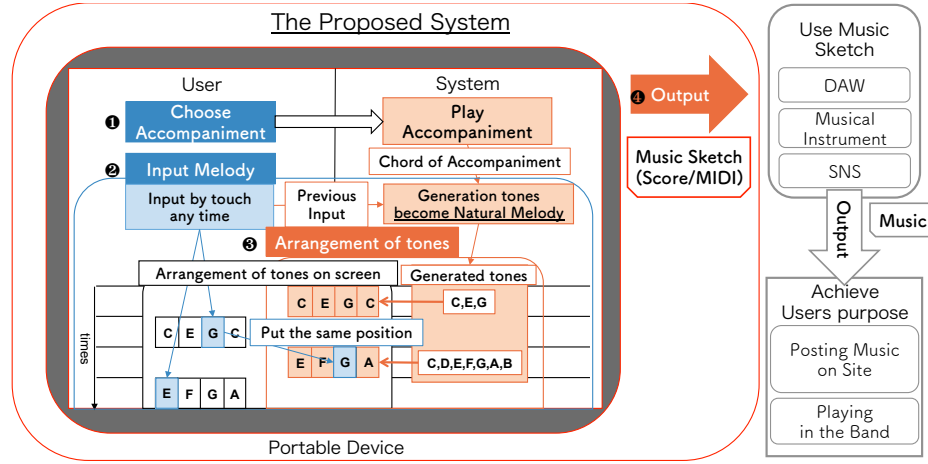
The Proposed System

User

System

❶ Choose Accompaniment

Play Accompaniment

Chord of Accompaniment

❷ Input Melody

Input by touch any time

Previous Input

Generation tones become Natural Melody

❸ Arrangement of tones

Arrangement of tones on screen

Generated tones

times

C E G C

C,E,G

C E G C

Put the same position

E F G A

C,D,E,F,G,A,B

E F G A

Portable Device

❹ Output

Music Sketch (Score/MIDI)

Use Music Sketch

DAW

Musical Instrument

SNS

Output

Music

Achieve Users purpose

Posting Music on Site

Playing in the Band